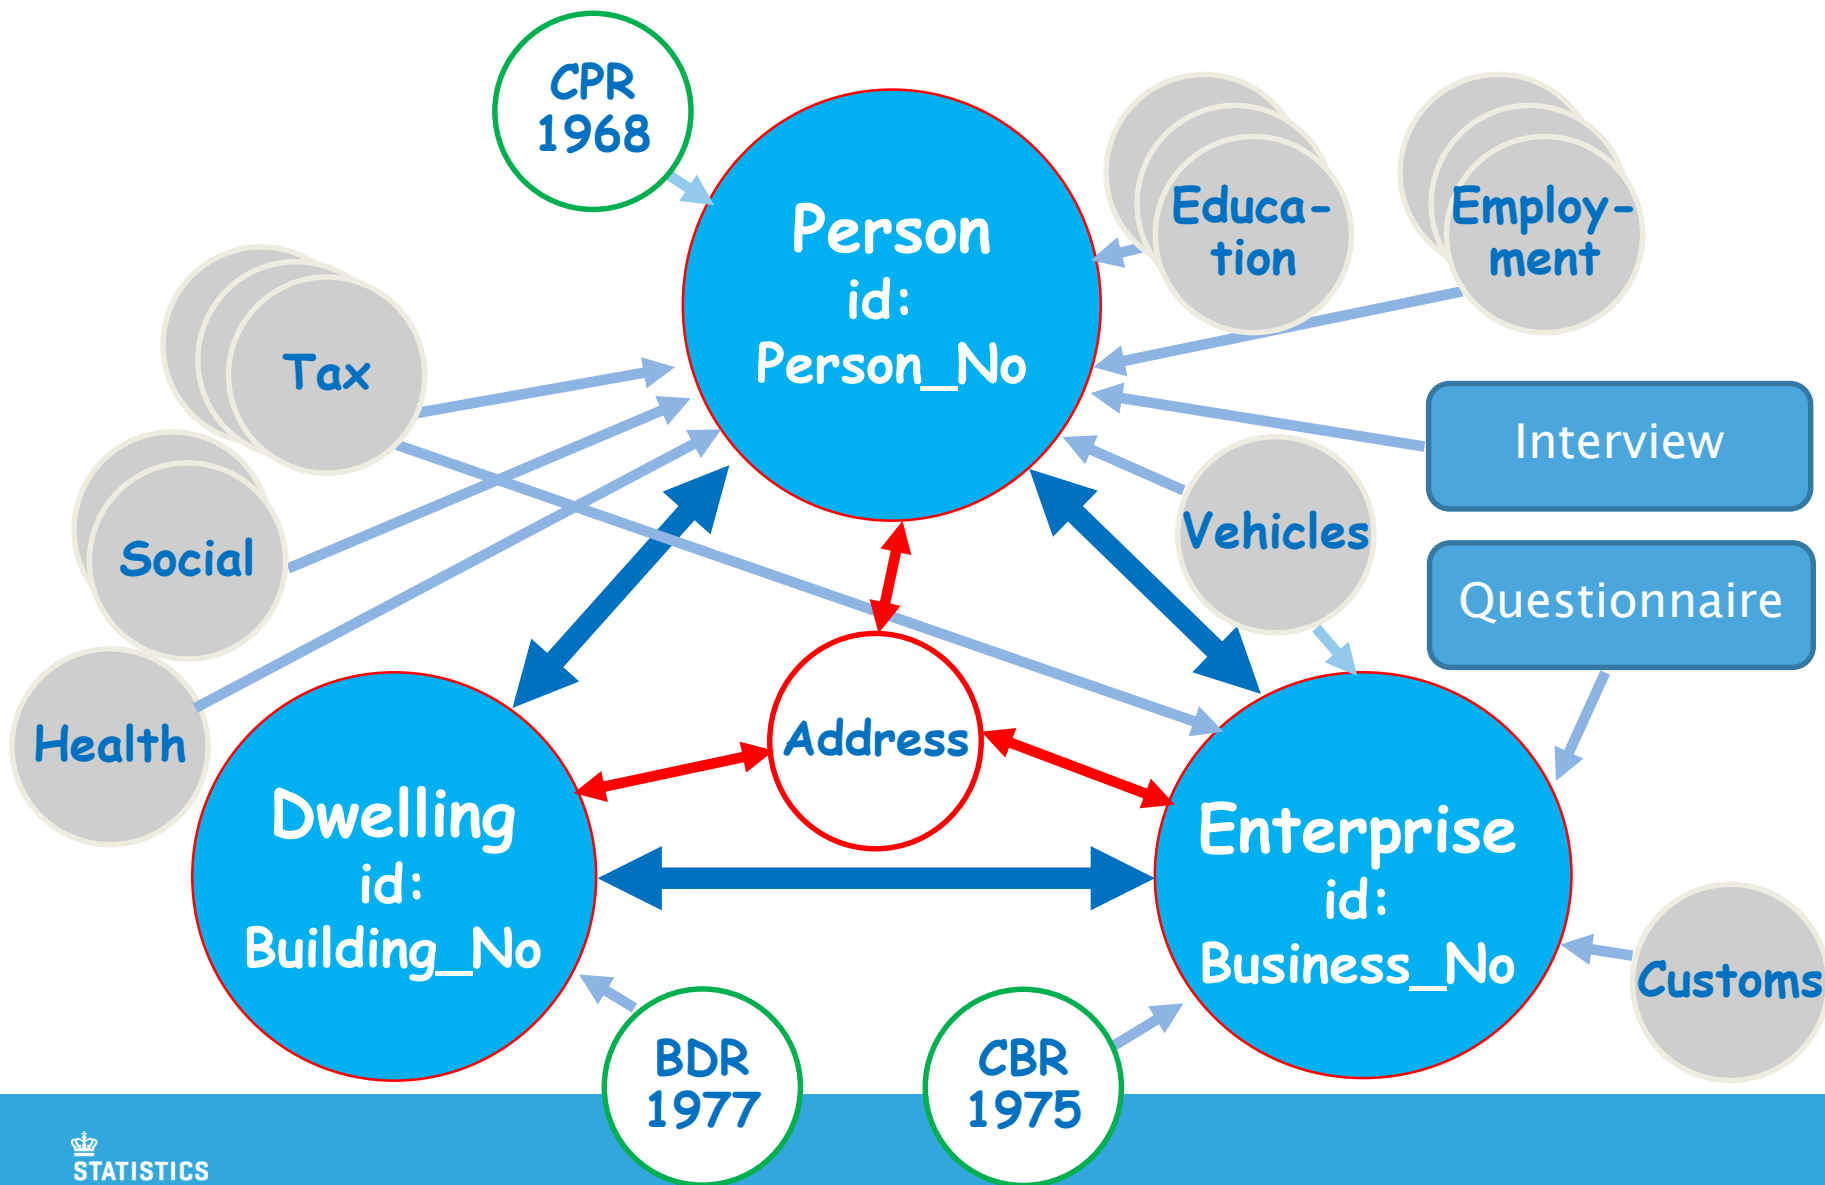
CPR
1968

Person
id:
Person_No

Educa-
tion

Employ-
ment

Tax

Social

Health

Interview

Vehicles

Questionnaire

Address

Dwelling
id:
Building_No

Enterprise
id:
Business_No

Customs

BDR
1977

CBR
1975

STATISTICS